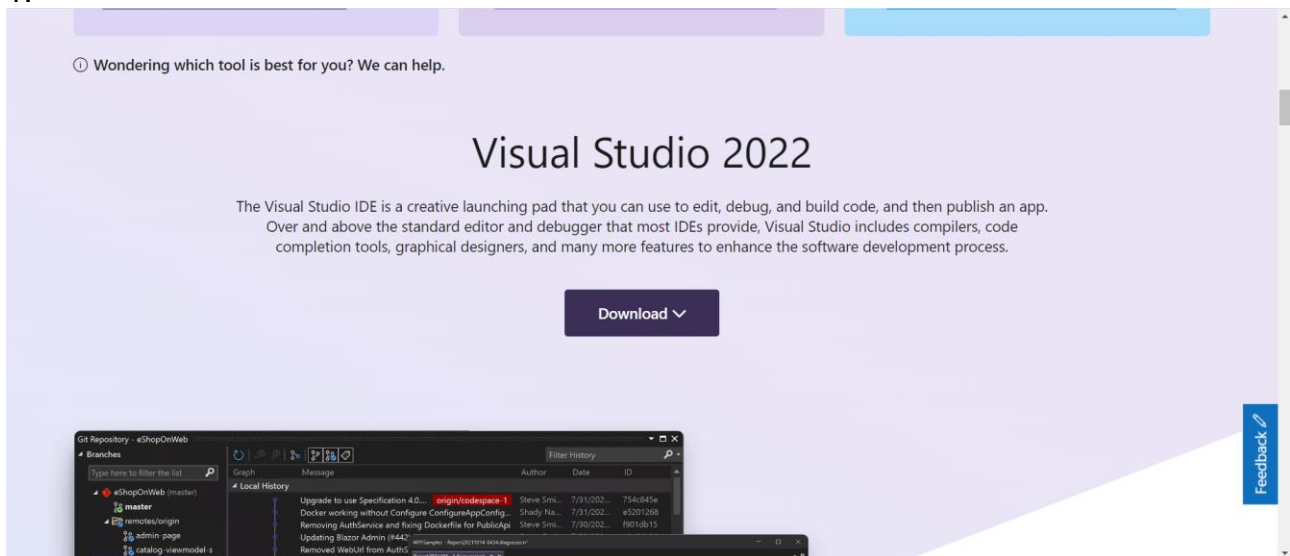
ⓘ Wondering which tool is best for you? We can help.

Visual Studio 2022

The Visual Studio IDE is a creative launching pad that you can use to edit, debug, and build code, and then publish an app. Over and above the standard editor and debugger that most IDEs provide, Visual Studio includes compilers, code completion tools, graphical designers, and many more features to enhance the software development process.

Download

Git Repository - eShopOnWeb
Branches
Type here to filter the list
eShopOnWeb (master)
master
remotes/origin
admin-page
catalog-viewmodel-s
Filter History
Graph
Message
Author
Date
ID
Local History
Upgrade to use Specification 4.0... origin/codespace-1 Steve Smi... 7/31/202... 754c645e
Docker working without Configure ConfigureAppConfig... Shady Na... 7/31/202... e5201268
Removing AuthService and fixing Dockerfile for PublicApi Steve Smi... 7/30/202... f901db15
Updating Blazor Admin (#442
Removed WebUrl from AuthS

Feedback